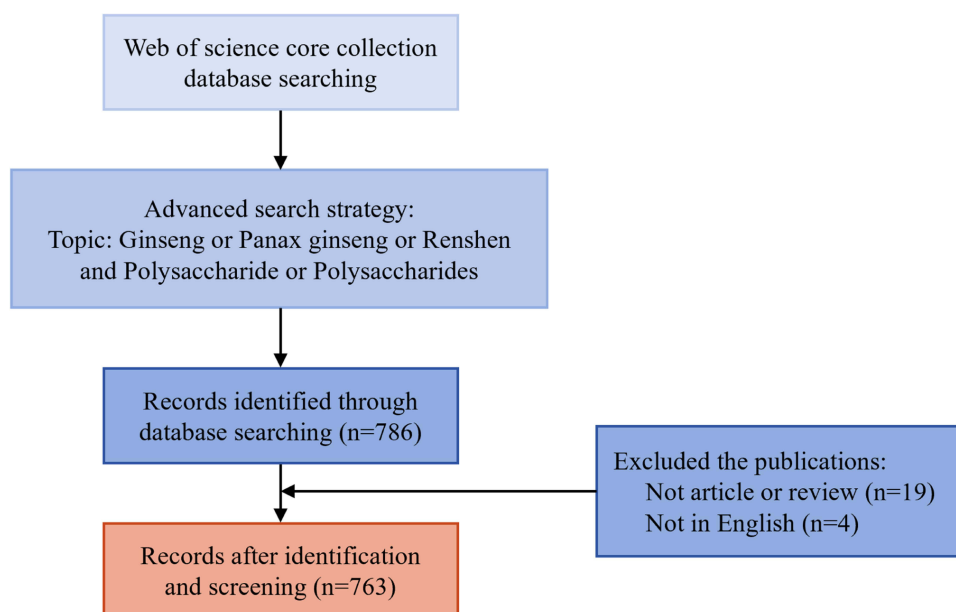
Web of science core collection database searching

Advanced search strategy:
Topic: Ginseng or Panax ginseng or Renshen and Polysaccharide or Polysaccharides

Records identified through database searching (n=786)

Excluded the publications:
Not article or review (n=19)
Not in English (n=4)

Records after identification and screening (n=763)